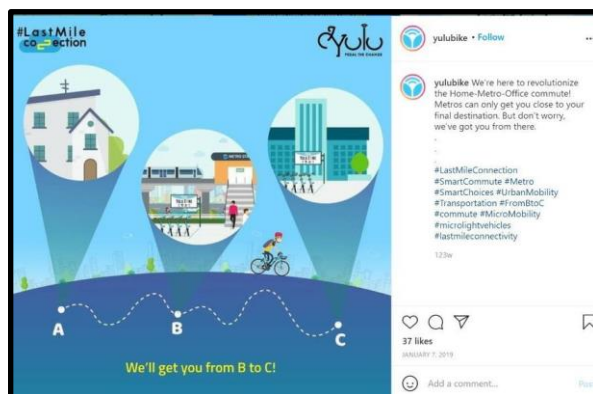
#LastMile connection

yulu
PEDAL THE CHANGE

METRO

A

B

C

We'll get you from B to C!

yulubike • Follow

yulubike We're here to revolutionize the Home-Metro-Office commute! Metros can only get you close to your final destination. But don't worry, we've got you from there.
.
.
.
#LastMileConnection #SmartCommute #Metro #SmartChoices #UrbanMobility #Transportation #FromBtoC #commute #MicroMobility #microlightvehicles #lastmileconnectivity

123w

37 likes
JANUARY 7, 2019

Add a comment...

Post